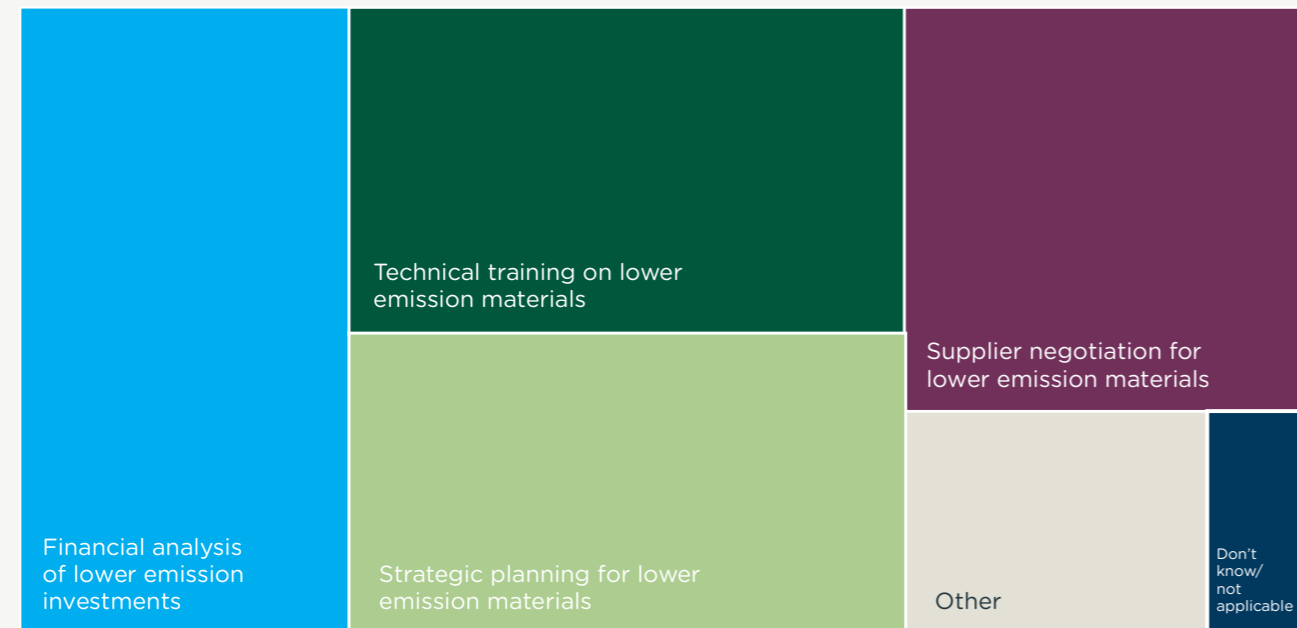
Technical training on lower emission materials

Supplier negotiation for lower emission materials

Financial analysis of lower emission investments

Strategic planning for lower emission materials

Other

Don't know/ not applicable